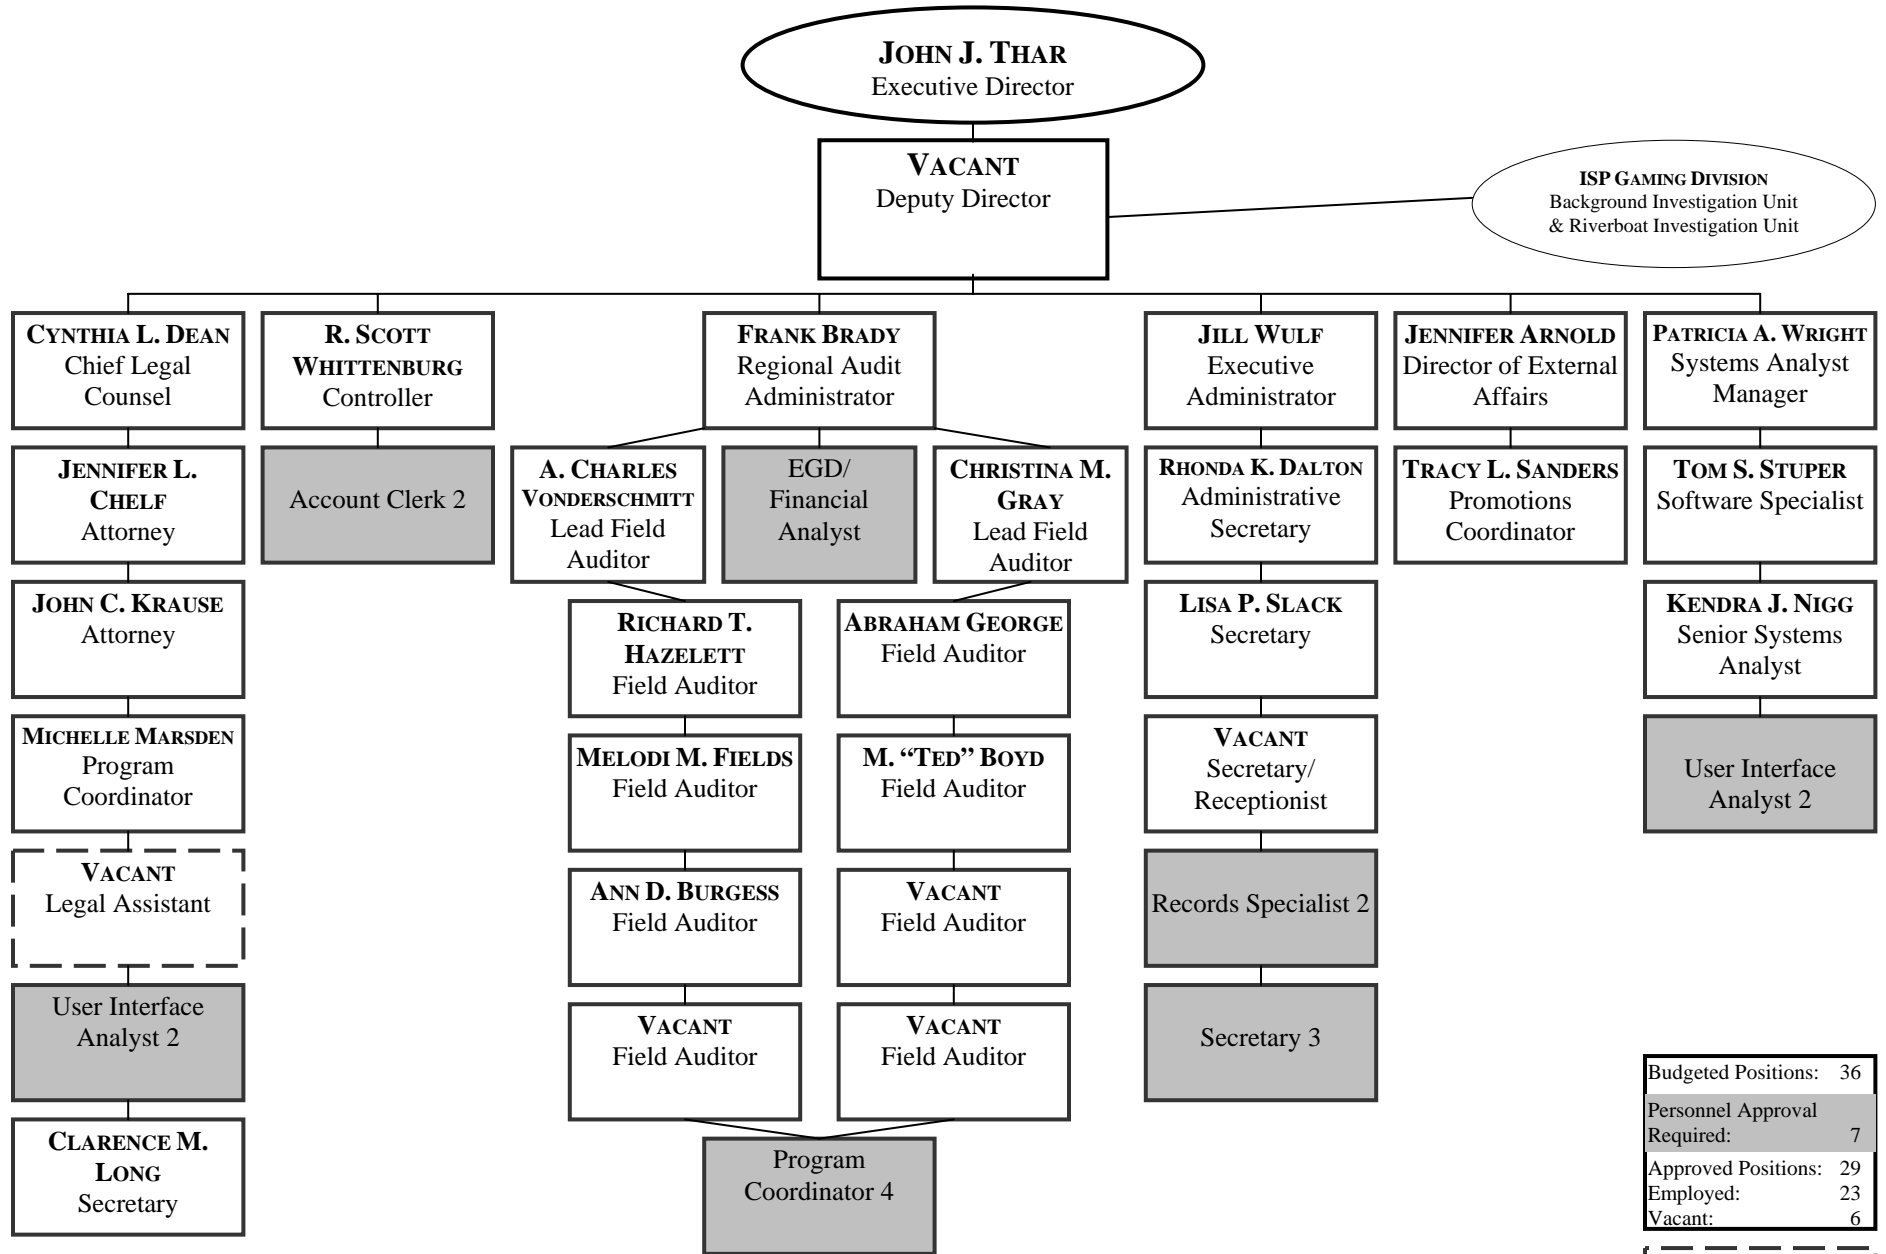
JOHN J. THAR
Executive Director

VACANT
Deputy Director

ISP GAMING DIVISION
Background Investigation Unit
& Riverboat Investigation Unit

CYNTHIA L. DEAN
Chief Legal Counsel

JENNIFER L. CHELF
Attorney

JOHN C. KRAUSE
Attorney

MICHELLE MARSDEN
Program Coordinator

VACANT
Legal Assistant

User Interface Analyst 2

CLARENCE M. LONG
Secretary

R. SCOTT WHITTENBURG
Controller

Account Clerk 2

FRANK BRADY
Regional Audit Administrator

A. CHARLES VONDERSCHMITT
Lead Field Auditor

EGD/ Financial Analyst

CHRISTINA M. GRAY
Lead Field Auditor

RICHARD T. HAZELETT
Field Auditor

MELODI M. FIELDS
Field Auditor

ANN D. BURGESS
Field Auditor

VACANT
Field Auditor

ABRAHAM GEORGE
Field Auditor

M. "TED" BOYD
Field Auditor

VACANT
Field Auditor

VACANT
Field Auditor

Program Coordinator 4

JILL WULF
Executive Administrator

RHONDA K. DALTON
Administrative Secretary

LISA P. SLACK
Secretary

VACANT
Secretary/ Receptionist

Records Specialist 2

Secretary 3

JENNIFER ARNOLD
Director of External Affairs

TRACY L. SANDERS
Promotions Coordinator

PATRICIA A. WRIGHT
Systems Analyst Manager

TOM S. STUPER
Software Specialist

KENDRA J. NIGG
Senior Systems Analyst

User Interface Analyst 2

| Budgeted Positions: | 36 |
|---|---|
| Personnel Approval Required: | 7 |
| Approved Positions: | 29 |
| Employed: | 23 |
| Vacant: | 6 |